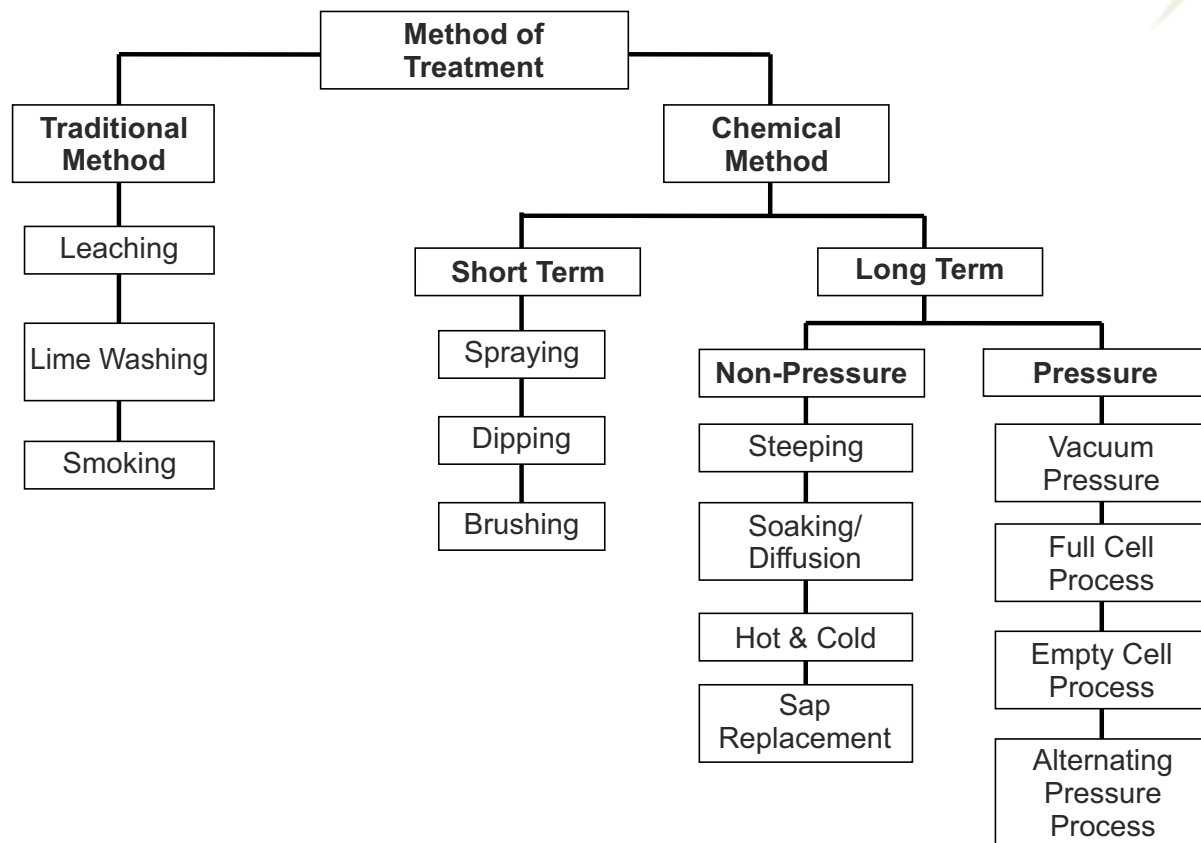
Method of Treatment

Traditional Method

Leaching

Lime Washing

Smoking

Chemical Method

Short Term

Spraying

Dipping

Brushing

Long Term

Non-Pressure

Steeping

Soaking/ Diffusion

Hot & Cold

Sap Replacement

Pressure

Vacuum Pressure

Full Cell Process

Empty Cell Process

Alternating Pressure Process